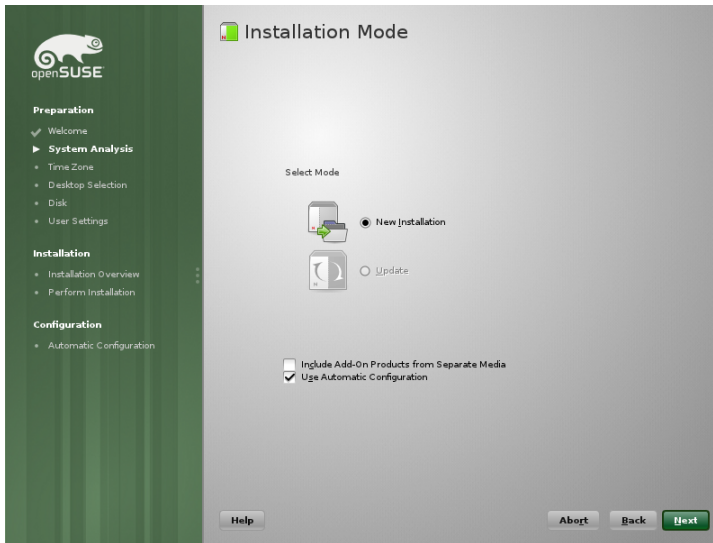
openSUSE

Preparation
Welcome
System Analysis
Time Zone
Desktop Selection
Disk
User Settings

Installation
Installation Overview
Perform Installation

Configuration
Automatic Configuration

Installation Mode

Select Mode

New Installation

Update

Include Add-On Products from Separate Media

Use Automatic Configuration

Help

Abort

Back

Next